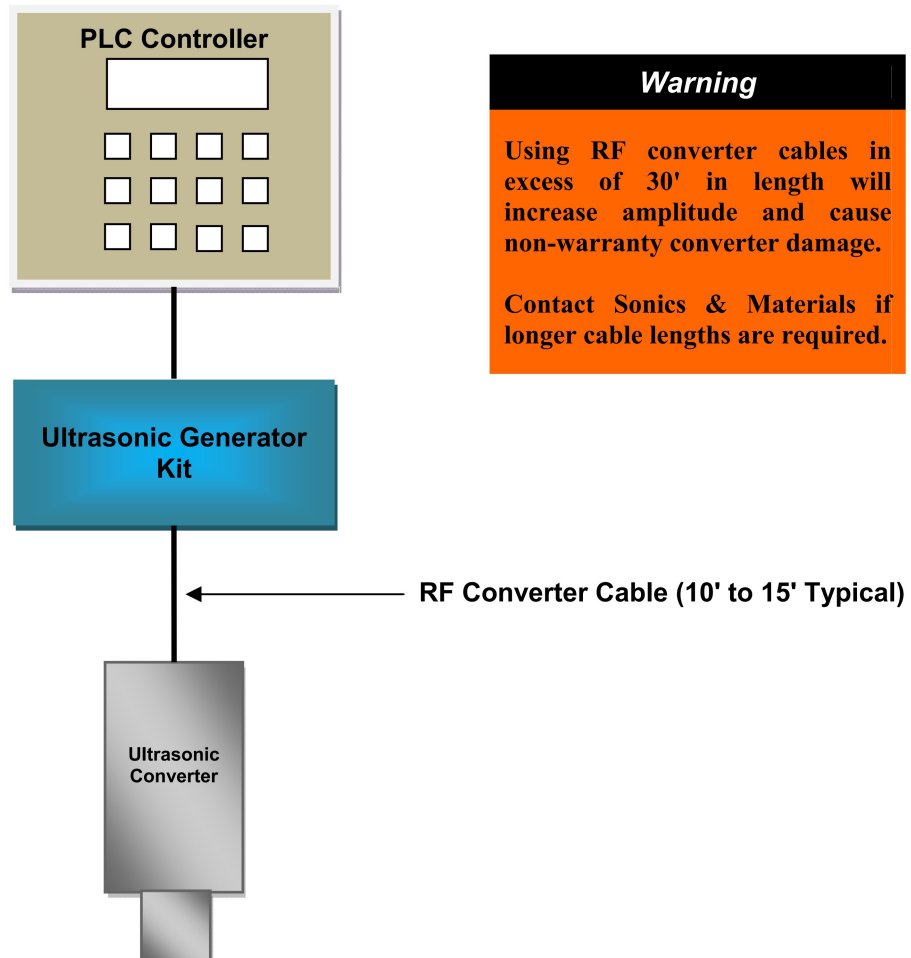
PLC Controller

Warning

Using RF converter cables in excess of 30' in length will increase amplitude and cause non-warranty converter damage.

Contact Sonics & Materials if longer cable lengths are required.

Ultrasonic Generator Kit

RF Converter Cable (10' to 15' Typical)

Ultrasonic Converter